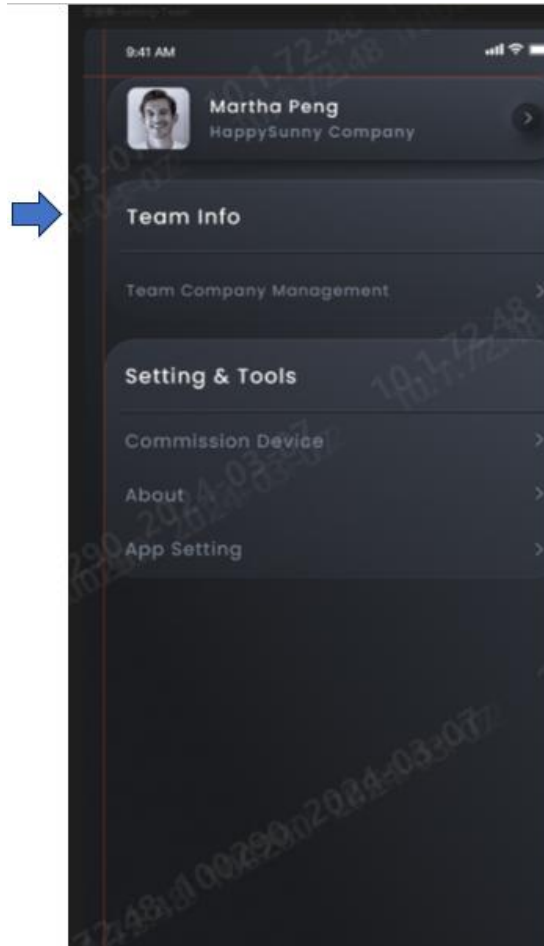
9:41 AM

Martha Peng
HappySunny Company

Team Info

Team Company Management

Setting & Tools

Commission Device

About

App Setting

10.1.72.48
2024-03-07
10.1.72.48
2024-03-07
10290
2024-03-07
10290 2024-03-07